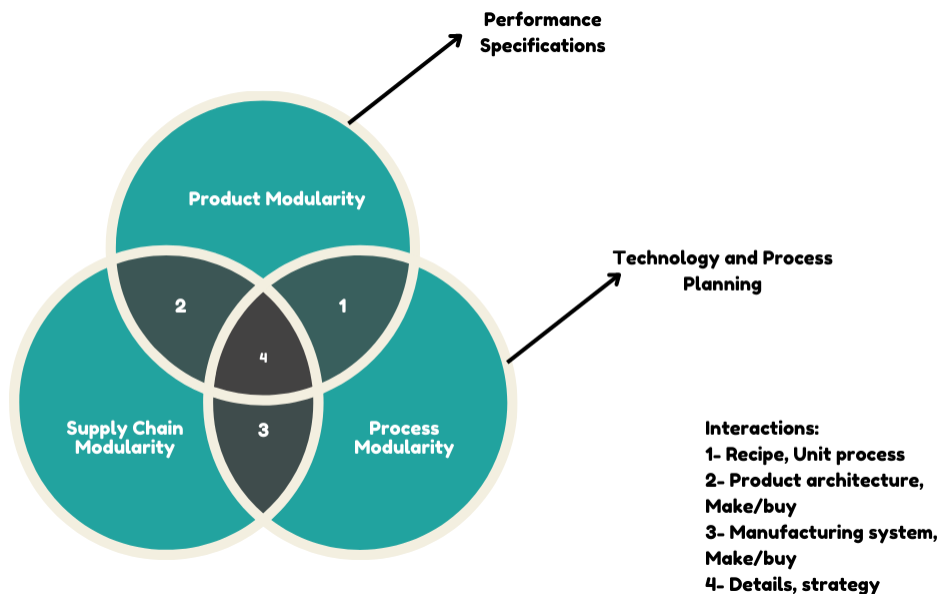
Performance Specifications

Product Modularity

Technology and Process Planning

2

1

4

Supply Chain Modularity

3

Process Modularity

Interactions:
1- Recipe, Unit process
2- Product architecture, Make/buy
3- Manufacturing system, Make/buy
4- Details, strategy